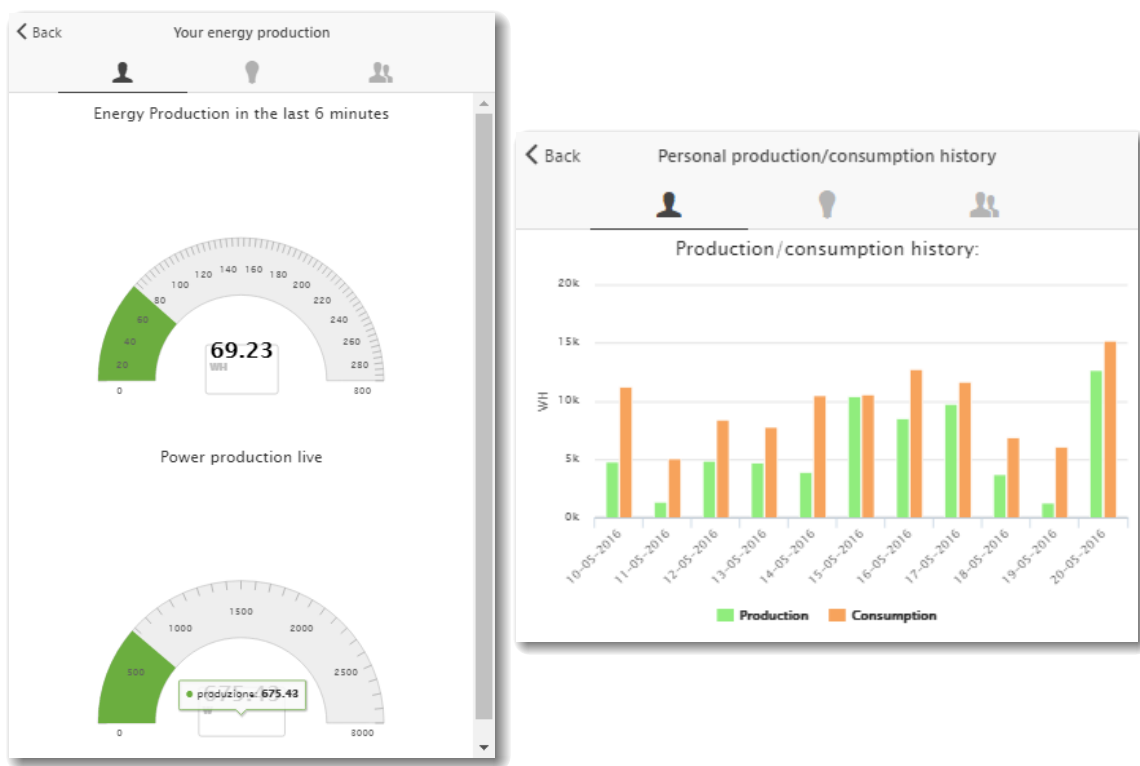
Back

Your energy production

Energy Production in the last 6 minutes

0
20
40
60
80
100
120
140
160
180
200
220
240
260
280
300

69.23
WH

Power production live

0
500
1000
1500
2000
2500
3000

● produzione: 675.43

Back

Personal production/consumption history

Production/consumption history:

20k
15k
10k
5k
0k

WH

10-05-2016
11-05-2016
12-05-2016
13-05-2016
14-05-2016
15-05-2016
16-05-2016
17-05-2016
18-05-2016
19-05-2016
20-05-2016

Production
Consumption